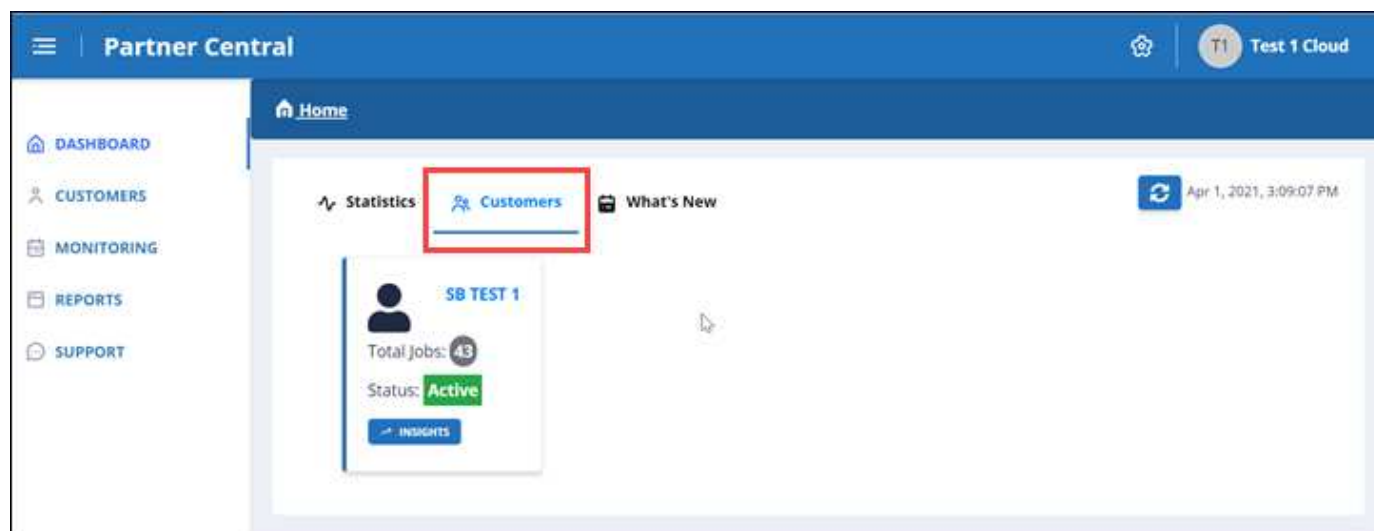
Partner Central

T1 Test 1 Cloud

Home

DASHBOARD

CUSTOMERS

MONITORING

REPORTS

SUPPORT

Statistics

Customers

What's New

Apr 1, 2021, 3:09:07 PM

SB TEST 1

Total Jobs: 43

Status: Active

INSIGHTS